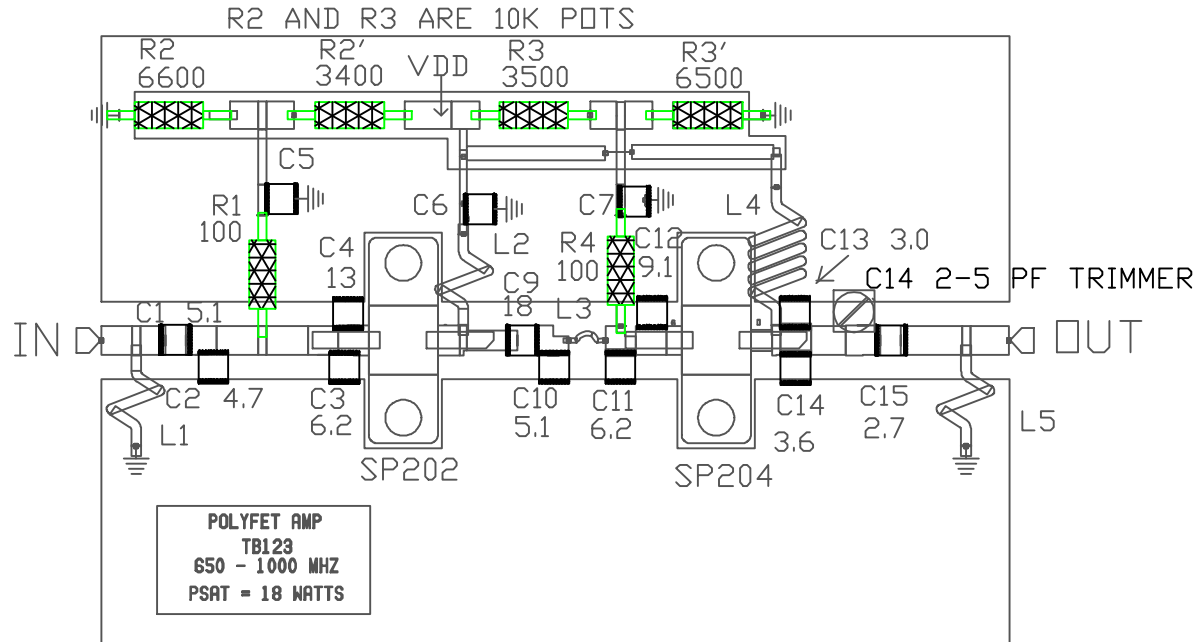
R2 AND R3 ARE 10K POTS

R2
6600

R2'
3400

VDD

R3
3500

R3'
6500

C5

R1
100

C6

C7

L4

C4
13

L2

R4
100

C12
9.1

C13 3.0

C9
18

C14 2-5 PF TRIMMER

C1 5.1

L3

IN

OUT

C2 4.7

C3
6.2

C10
5.1

C11
6.2

C14
3.6

C15
2.7

L1

L5

SP202

SP204

POLYFET AMP
TB123
650 - 1000 MHZ
PSAT = 18 WATTS